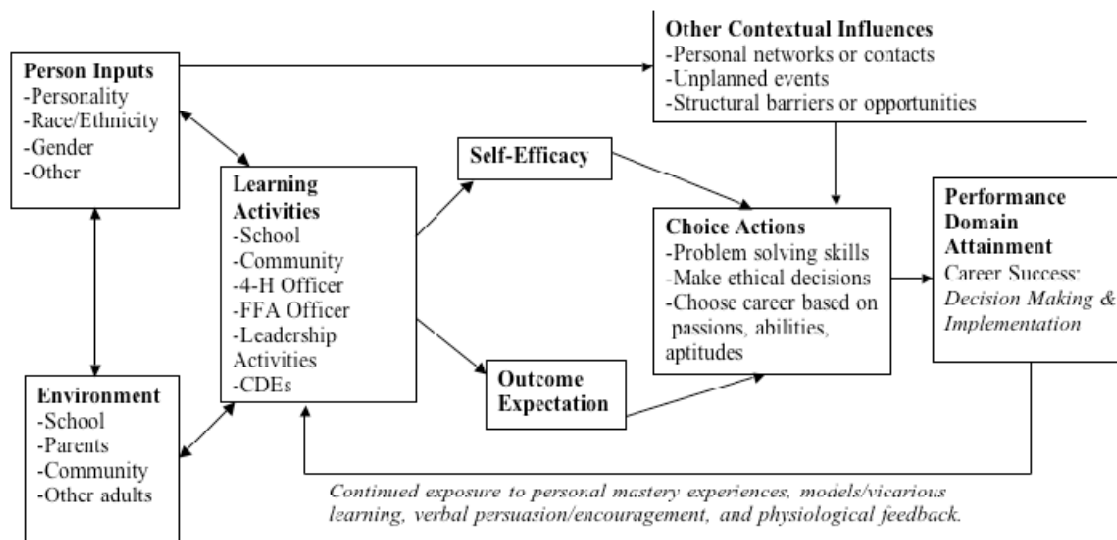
**Person Inputs**
-Personality
-Race/Ethnicity
-Gender
-Other

**Other Contextual Influences**
-Personal networks or contacts
-Unplanned events
-Structural barriers or opportunities

**Learning Activities**
-School
-Community
-4-H Officer
-FFA Officer
-Leadership Activities
-CDEs

**Self-Efficacy**

**Choice Actions**
-Problem solving skills
-Make ethical decisions
-Choose career based on passions, abilities, aptitudes

**Performance Domain Attainment**
Career Success:
*Decision Making & Implementation*

**Environment**
-School
-Parents
-Community
-Other adults

**Outcome Expectation**

*Continued exposure to personal mastery experiences, models/vicarious learning, verbal persuasion/encouragement, and physiological feedback.*